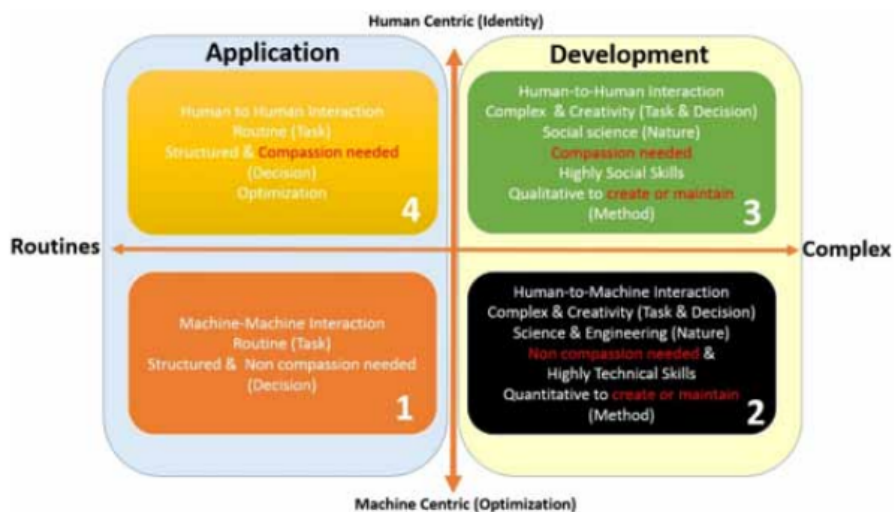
Human Centric (Identity)

Application

Development

Human to Human Interaction
Routine (Task)
Structured & Compassion needed
(Decision)
Optimization

4

Human-to-Human Interaction
Complex & Creativity (Task & Decision)
Social science (Nature)
Compassion needed
Highly Social Skills
Qualitative to create or maintain
(Method)

3

Routines

Complex

Machine-Machine Interaction
Routine (Task)
Structured & Non compassion needed
(Decision)

1

Human-to-Machine Interaction
Complex & Creativity (Task & Decision)
Science & Engineering (Nature)
Non compassion needed &
Highly Technical Skills
Quantitative to create or maintain
(Method)

2

Machine Centric (Optimization)